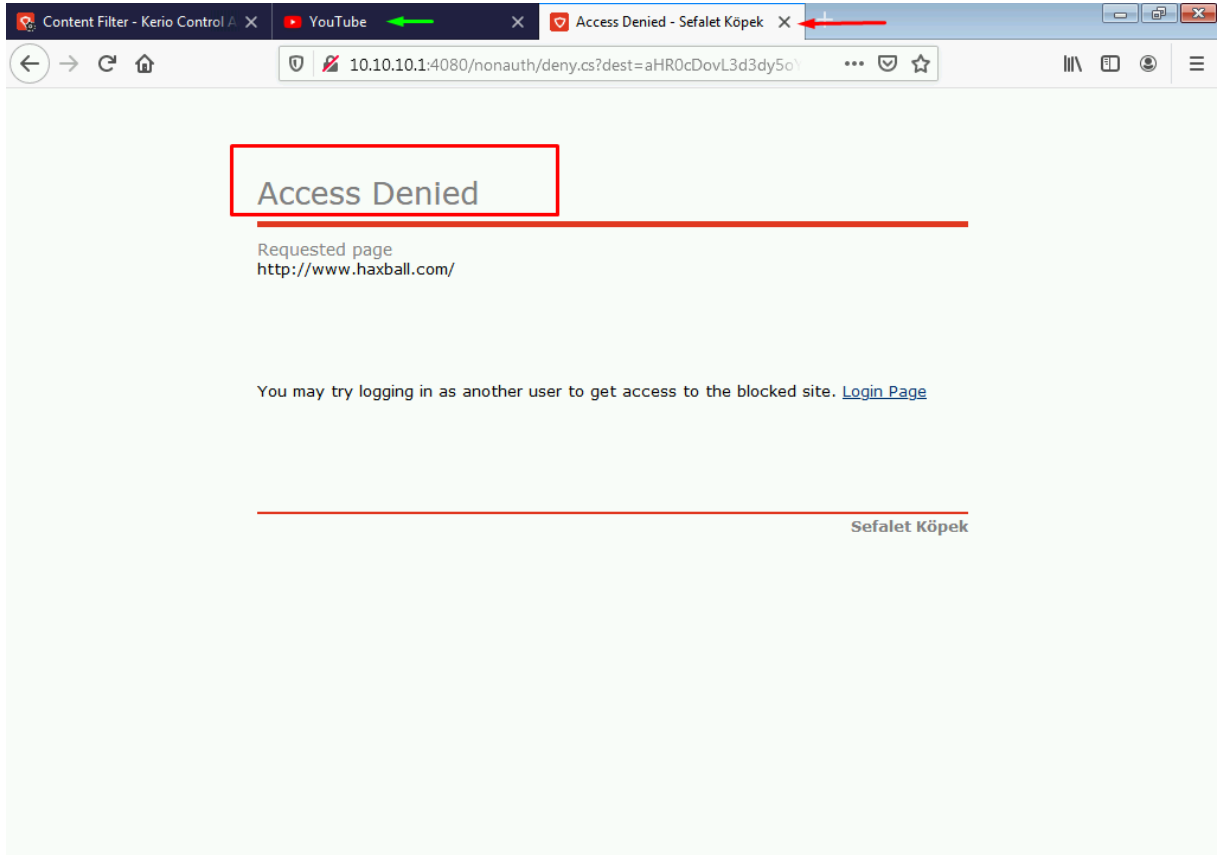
Content Filter - Kerio Control A
YouTube
Access Denied - Sefalet Köpek

10.10.10.1:4080/nonauth/deny.cs?dest=aHR0cDovL3d3dy5o

Access Denied

Requested page
http://www.haxball.com/

You may try logging in as another user to get access to the blocked site. Login Page

Sefalet Köpek